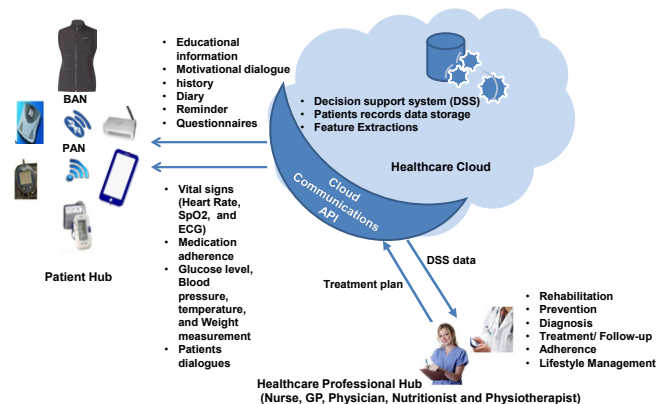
BAN

PAN

Patient Hub

- Educational information
- Motivational dialogue
- history
- Diary
- Reminder
- Questionnaires

- Vital signs (Heart Rate, SpO2, and ECG)
- Medication adherence
- Glucose level, Blood pressure, temperature, and Weight measurement
- Patients dialogues

- Decision support system (DSS)
- Patients records data storage
- Feature Extractions

Healthcare Cloud

Cloud Communications API

DSS data

Treatment plan

- Rehabilitation
- Prevention
- Diagnosis
- Treatment/ Follow-up
- Adherence
- Lifestyle Management

Healthcare Professional Hub
(Nurse, GP, Physician, Nutritionist and Physiotherapist)